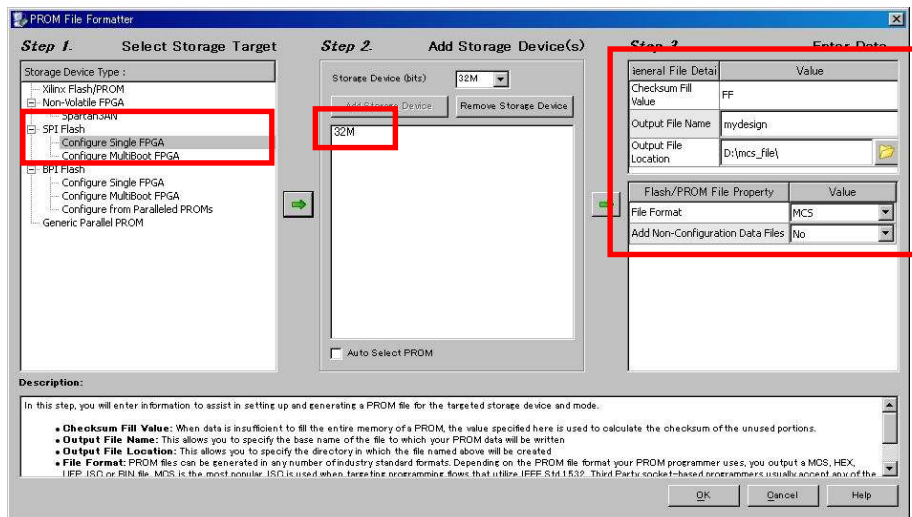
PROM File Formatter

Step 1. Select Storage Target

Storage Device Type :
Xilinx Flash/PROM
Non-Volatile FPGA
Spartan3AN
SPI Flash
Configure Single FPGA
Configure MultiBoot FPGA
BPI Flash
Configure Single FPGA
Configure MultiBoot FPGA
Configure from Paralleled PROMs
Generic Parallel PROM

Step 2. Add Storage Device(s)

Storage Device (bits) 32M
Add Storage Device
Remove Storage Device
32M
Auto Select PROM

Step 3 Enter Data

| General File Detai | Value |
|---|---|
| Checksum Fill Value | FF |
| Output File Name | mydesign |
| Output File Location | D:\mcs_file\ |

| Flash/PROM File Property | Value |
|---|---|
| File Format | MCS |
| Add Non-Configuration Data Files | No |

Description:

In this step, you will enter information to assist in setting up and generating a PROM file for the targeted storage device and mode.

• Checksum Fill Value: When data is insufficient to fill the entire memory of a PROM, the value specified here is used to calculate the checksum of the unused portions.
• Output File Name: This allows you to specify the base name of the file to which your PROM data will be written
• Output File Location: This allows you to specify the directory in which the file named above will be created
• File Format: PROM files can be generated in any number of industry standard formats. Depending on the PROM file format your PROM programmer uses, you output a MCS, HEX, UFP, ISC or BIN file. MCS is the most popular. ISC is used when targeting programming flows that utilize IEEE Std 1532. Third Party socket-based programmers usually accept any of the

OK Cancel Help